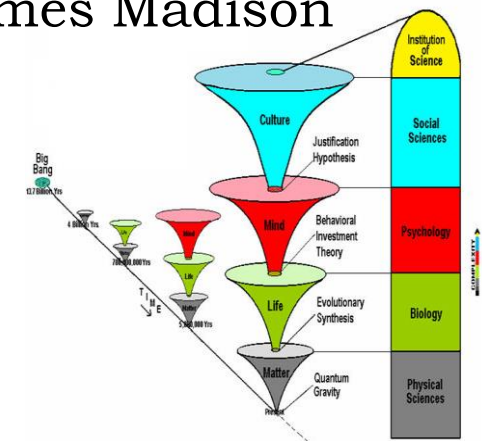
mes Madison

Institution of Science

Culture

Justification Hypothesis

Social Sciences

Big Bang

13.7 Billion Yrs

4 Billion Yrs

Life

700,000,000 Yrs

Mind

Life

Matter

Mind

Behavioral Investment Theory

Psychology

COMPLEXITY

T I M E

5,000,000 Yrs

Life

Evolutionary Synthesis

Biology

Matter

Quantum Gravity

Physical Sciences

Present